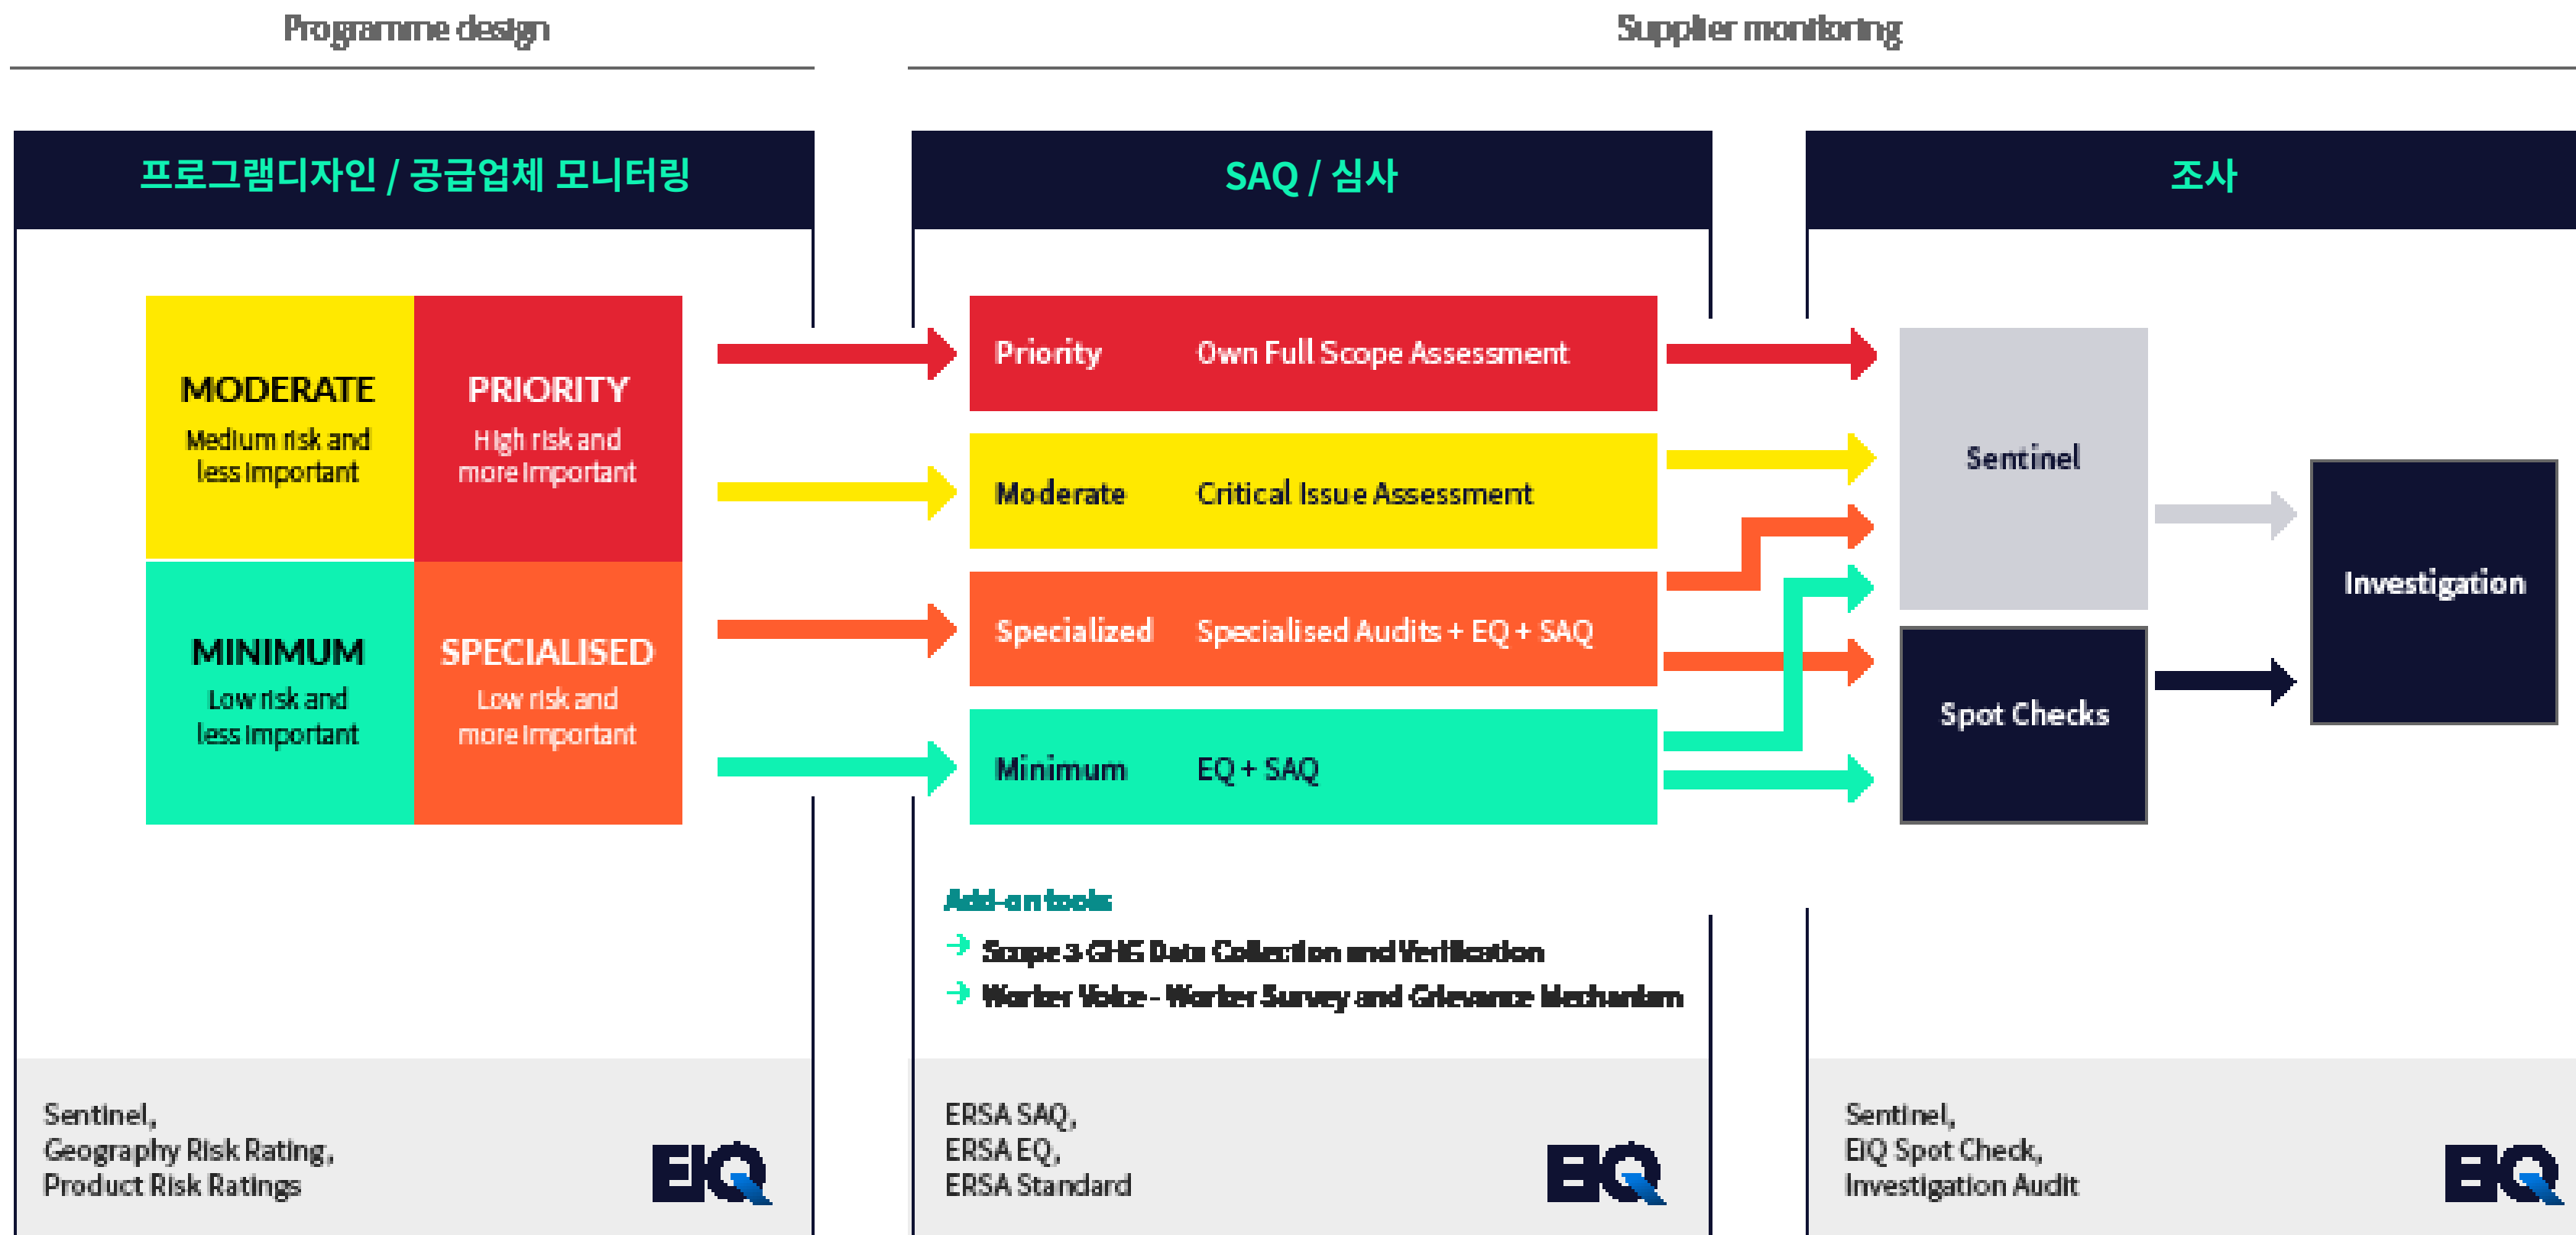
Programme design

Supplier monitoring

프로그램디자인 / 공급업체 모니터링

SAQ / 심사

조사

MODERATE
Medium risk and less important

PRIORITY
High risk and more important

MINIMUM
Low risk and less important

SPECIALISED
Low risk and more important

Priority Own Full Scope Assessment

Moderate Critical Issue Assessment

Specialized Specialised Audits + EQ + SAQ

Minimum EQ + SAQ

Sentinel

Spot Checks

Investigation

Add-on tools
Scope 3 GHG Data Collection and Verification
Worker Voice - Worker Survey and Grievance Mechanism

Sentinel,
Geography Risk Rating,
Product Risk Ratings

EIQ

ERSA SAQ,
ERSA EQ,
ERSA Standard

EIQ

Sentinel,
EIQ Spot Check,
Investigation Audit

EIQ